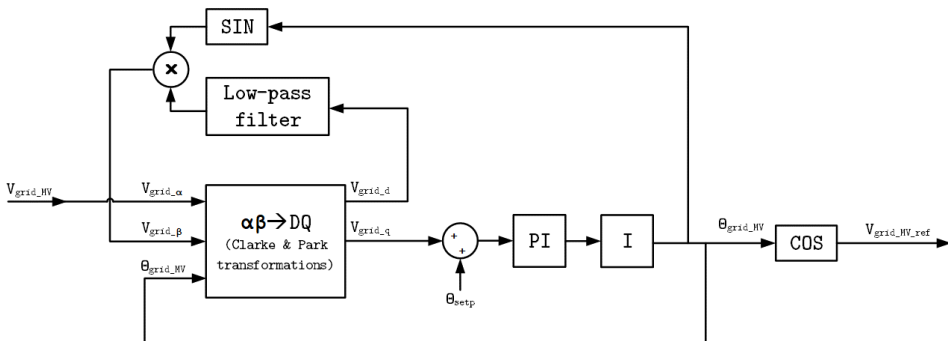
SIN

×

Low-pass filter

$V_{grid\_MV}$

$V_{grid\_\alpha}$

$V_{grid\_\beta}$

$\theta_{grid\_MV}$

$\alpha\beta \rightarrow DQ$
(Clarke & Park transformations)

$V_{grid\_d}$

$V_{grid\_q}$

+
+

$\theta_{setp}$

PI

I

$\theta_{grid\_MV}$

COS

$V_{grid\_MV\_ref}$